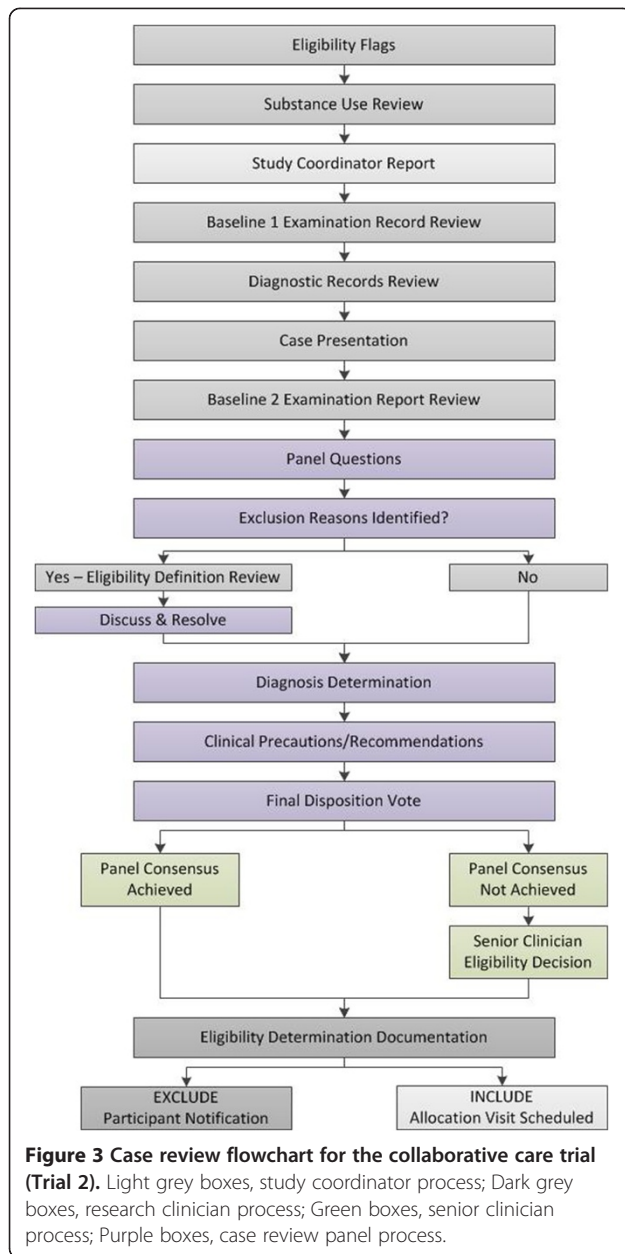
Eligibility Flags

Substance Use Review

Study Coordinator Report

Baseline 1 Examination Record Review

Diagnostic Records Review

Case Presentation

Baseline 2 Examination Report Review

Panel Questions

Exclusion Reasons Identified?

Yes – Eligibility Definition Review

No

Discuss & Resolve

Diagnosis Determination

Clinical Precautions/Recommendations

Final Disposition Vote

Panel Consensus Achieved

Panel Consensus Not Achieved

Senior Clinician Eligibility Decision

Eligibility Determination Documentation

EXCLUDE Participant Notification

INCLUDE Allocation Visit Scheduled

**Figure 3 Case review flowchart for the collaborative care trial (Trial 2).** Light grey boxes, study coordinator process; Dark grey boxes, research clinician process; Green boxes, senior clinician process; Purple boxes, case review panel process.